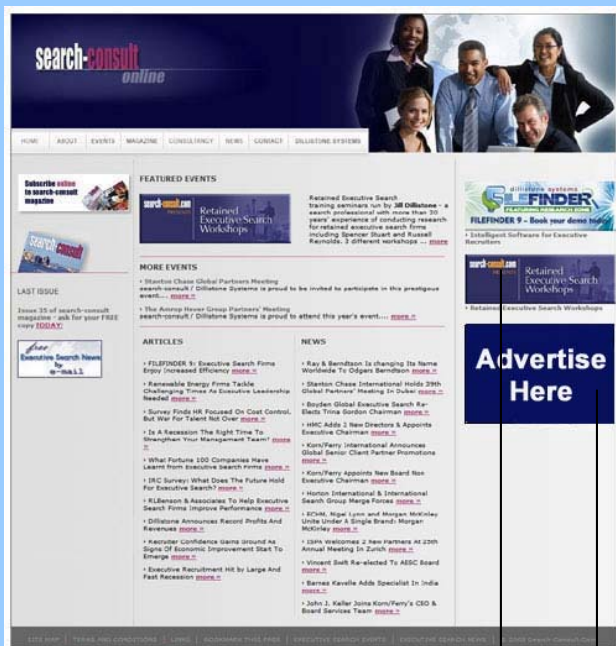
search-consult online

HOME | ABOUT | EVENTS | MAGAZINE | CONSULTANCY | NEWS | CONTACT | DILLISTONE SYSTEMS

Subscribe online to search-consult magazine

search-consult

LAST ISSUE

Issue 35 of search-consult magazine - ask for your FREE copy TODAY!

free Executive Search News by e-mail

FEATURED EVENTS

search-consult Retained Executive Search Workshops

Retained Executive Search training seminars run by Jill Dillistone - a search professional with more than 20 years' experience of conducting research for retained executive search firms including Spencer Stuart and Russell Reynolds. 3 different workshops ... more

MORE EVENTS

• Stanton Chase Global Partners Meeting search-consult / Dillistone Systems is proud to be invited to participate in this prestigious event.... more »

• The Amrop Hever Group Partners' Meeting search-consult / Dillistone Systems is proud to attend this year's event.... more »

ARTICLES

• FILEFINDER 9: Executive Search Firms Enjoy Increased Efficiency more »

• Renewable Energy Firms Tackle Challenging Times As Executive Leadership Needed more »

• Survey Finds HR Focused On Cost Control, But War For Talent Not Over more »

• Is A Recession The Right Time To Strengthen Your Management Team? more »

• What Fortune 100 Companies Have Learnt from Executive Search Firms more »

• IRC Survey: What Does The Future Hold For Executive Search? more »

• RLBenson & Associates To Help Executive Search Firms Improve Performance more »

• Dillistone Announces Record Profits And Revenues more »

• Recruiter Confidence Gains Ground As Signs Of Economic Improvement Start To Emerge more »

• Executive Recruitment Hit by Large And Fast Recession more »

NEWS

• Ray & Berndtson Is changing Its Name Worldwide To Odgers Berndtson more »

• Stanton Chase International Holds 39th Global Partners' Meeting In Dubai more »

• Boyden Global Executive Search Re-Elects Trina Gordon Chairman more »

• HMC Adds 2 New Directors & Appoints Executive Chairman more »

• Korn/Ferry International Announces Global Senior Client Partner Promotions more »

• Korn/Ferry Appoints New Board Non Executive Chairman more »

• Horton International & International Search Group Merge Forces more »

• ECHM, Nigel Lynn and Morgan McKinley Unite Under A Single Brand: Morgan McKinley more »

• ISPA Welcomes 2 New Partners At 25th Annual Meeting In Zurich more »

• Vincent Swift Re-elected To AESC Board more »

• Barnes Kavelle Adds Specialist In India more »

• John J. Keller Joins Korn/Ferry's CEO & Board Services Team more »

dillistone systems FILEFINDER

FILEFINDER 9 - Book your demo today

• Intelligent Software for Executive Recruiters

search-consult Retained Executive Search Workshops

• Retained Executive Search Workshops

Advertise Here

SITE MAP | TERMS AND CONDITIONS | LINKS | BOOKMARK THIS PAGE | EXECUTIVE SEARCH EVENTS | EXECUTIVE SEARCH NEWS | © 2008 Search-Consult.com